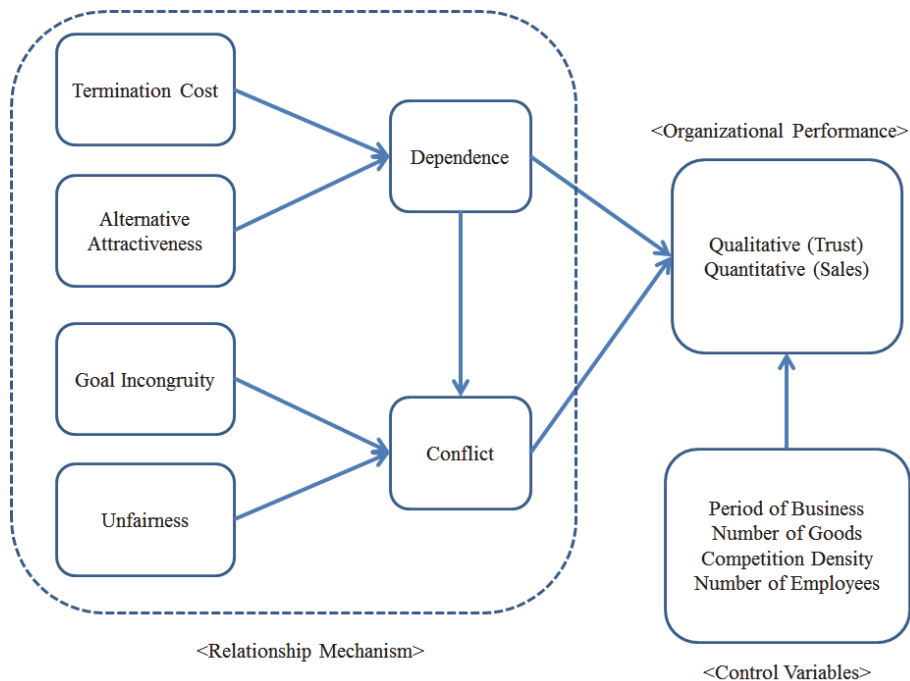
Termination Cost

Alternative Attractiveness

Goal Incongruity

Unfairness

Dependence

Conflict

<Organizational Performance>

Qualitative (Trust)
Quantitative (Sales)

Period of Business
Number of Goods
Competition Density
Number of Employees

<Relationship Mechanism>

<Control Variables>